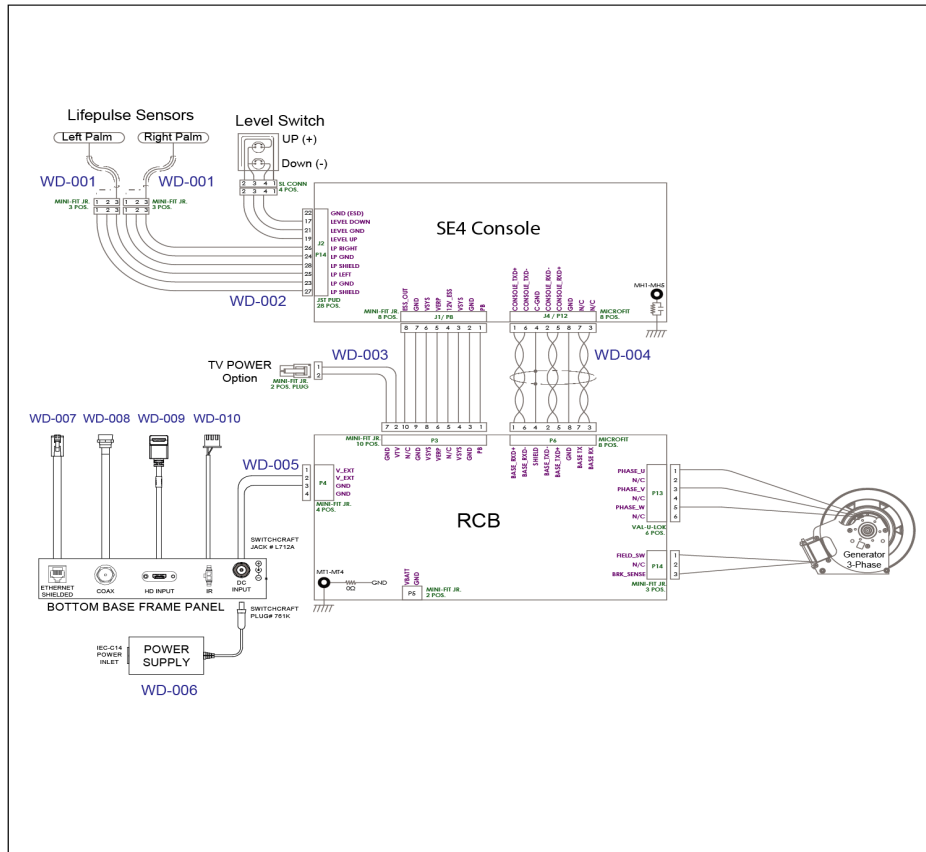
Lifepulse Sensors

Left Palm

Right Palm

Level Switch

UP (+)

Down (-)

WD-001

WD-001

MINI-FIT JR. 3 POS.

1 2 3

1 2 3

1 2 3

1 2 3

MINI-FIT JR. 3 POS.

2 3 4 1

2 3 4 1

SL CONN 4 POS.

SE4 Console

22 GND (ESD)
17 LEVEL DOWN
21 LEVEL GND
19 LEVEL UP
26 LP RIGHT
24 LP GND
28 LP SHIELD
25 LP LEFT
23 LP GND
27 LP SHIELD

J2

P14

JST PUD 28 POS.

WD-002

MINI-FIT JR. 8 POS.

BASS_OUT
GND
VSYS
VERP
12V_ESS
VSYS
GND
PB

J1/ P8

8 7 6 5 4 3 2 1

CONSOLE_TXD+
CONSOLE_TXD-
C-GND
CONSOLE_RXD-
CONSOLE_RXD+
GND
N/C
N/C

J4 / P12

1 6 4 2 5 8 7 3

MICROFIT 8 POS.

MH1-MH5

TV POWER Option

1
2

MINI-FIT JR. 2 POS. PLUG

WD-003

WD-004

WD-007

WD-008

WD-009

WD-010

7 2 10 9 8 6 5 4 3 1

MINI-FIT JR 10 POS.

P3

GND
VTV
N/C
GND
VSYS
VERP
N/C
VSYS
GND
PB

1 6 4 2 5 8 7 3

P6

MICROFIT 8 POS.

BASE_RXD+
BASE_RXD-
SHIELD
BASE_TXD-
BASE_TXD+
GND
BASE TX
BASE RX

WD-005

1
2
3
4

P4

V_EXT
V_EXT
GND
GND

MINI-FIT JR. 4 POS.

RCB

PHASE_U
N/C
PHASE_V
N/C
PHASE_W
N/C

P13

1
2
3
4
5
6

VAL-U-LOK 6 POS.

FIELD_SW
N/C
BRK_SENSE

P14

1
2
3

MINI-FIT JR. 3 POS.

Generator 3-Phase

SWITCHCRAFT JACK # L712A

ETHERNET SHIELDED

COAX

HD INPUT

IR

DC INPUT

BOTTOM BASE FRAME PANEL

MT1-MT4

0Ω

GND

VBATT
GND

P5

MINI-FIT JR. 2 POS.

SWITCHCRAFT PLUG# 761K

IEC-C14 POWER INLET

POWER SUPPLY

WD-006